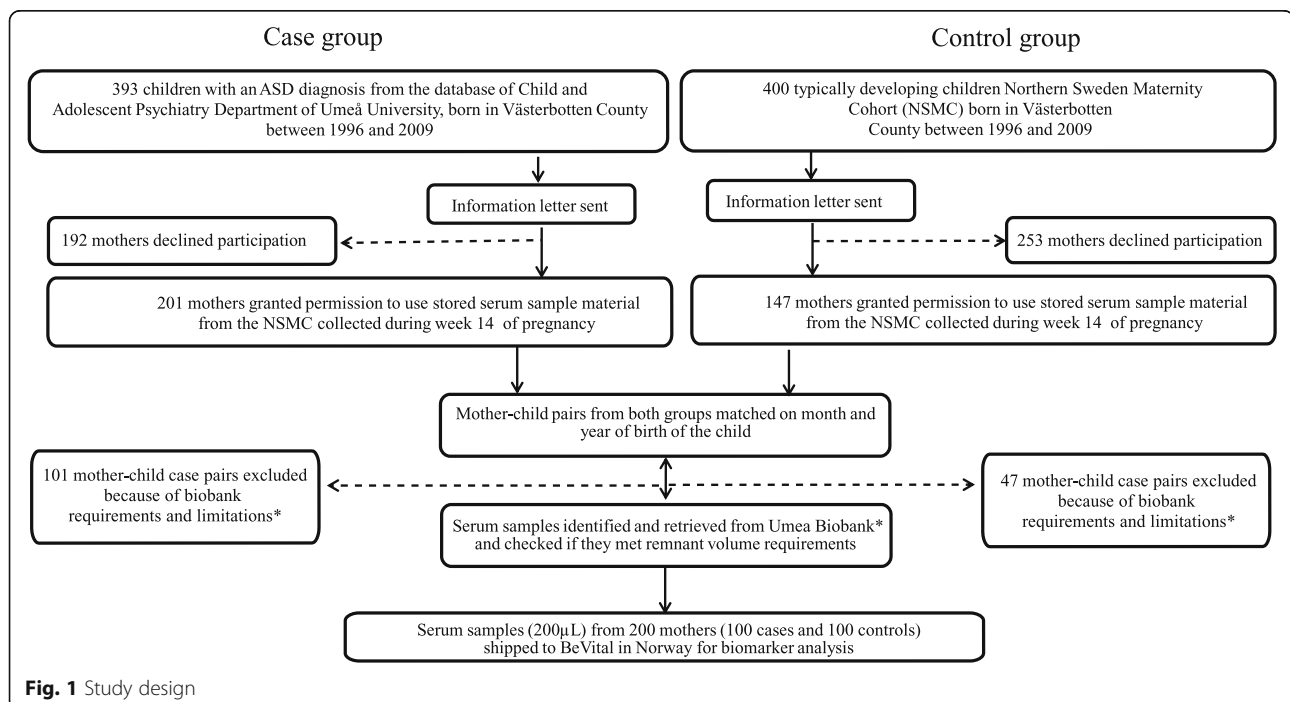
Case group

Control group

393 children with an ASD diagnosis from the database of Child and Adolescent Psychiatry Department of Umeå University, born in Västerbotten County between 1996 and 2009

400 typically developing children Northern Sweden Maternity Cohort (NSMC) born in Västerbotten County between 1996 and 2009

Information letter sent

Information letter sent

192 mothers declined participation

253 mothers declined participation

201 mothers granted permission to use stored serum sample material from the NSMC collected during week 14 of pregnancy

147 mothers granted permission to use stored serum sample material from the NSMC collected during week 14 of pregnancy

Mother-child pairs from both groups matched on month and year of birth of the child

101 mother-child case pairs excluded because of biobank requirements and limitations*

47 mother-child case pairs excluded because of biobank requirements and limitations*

Serum samples identified and retrieved from Umea Biobank* and checked if they met remnant volume requirements

Serum samples (200µL) from 200 mothers (100 cases and 100 controls) shipped to BeVital in Norway for biomarker analysis

Fig. 1 Study design